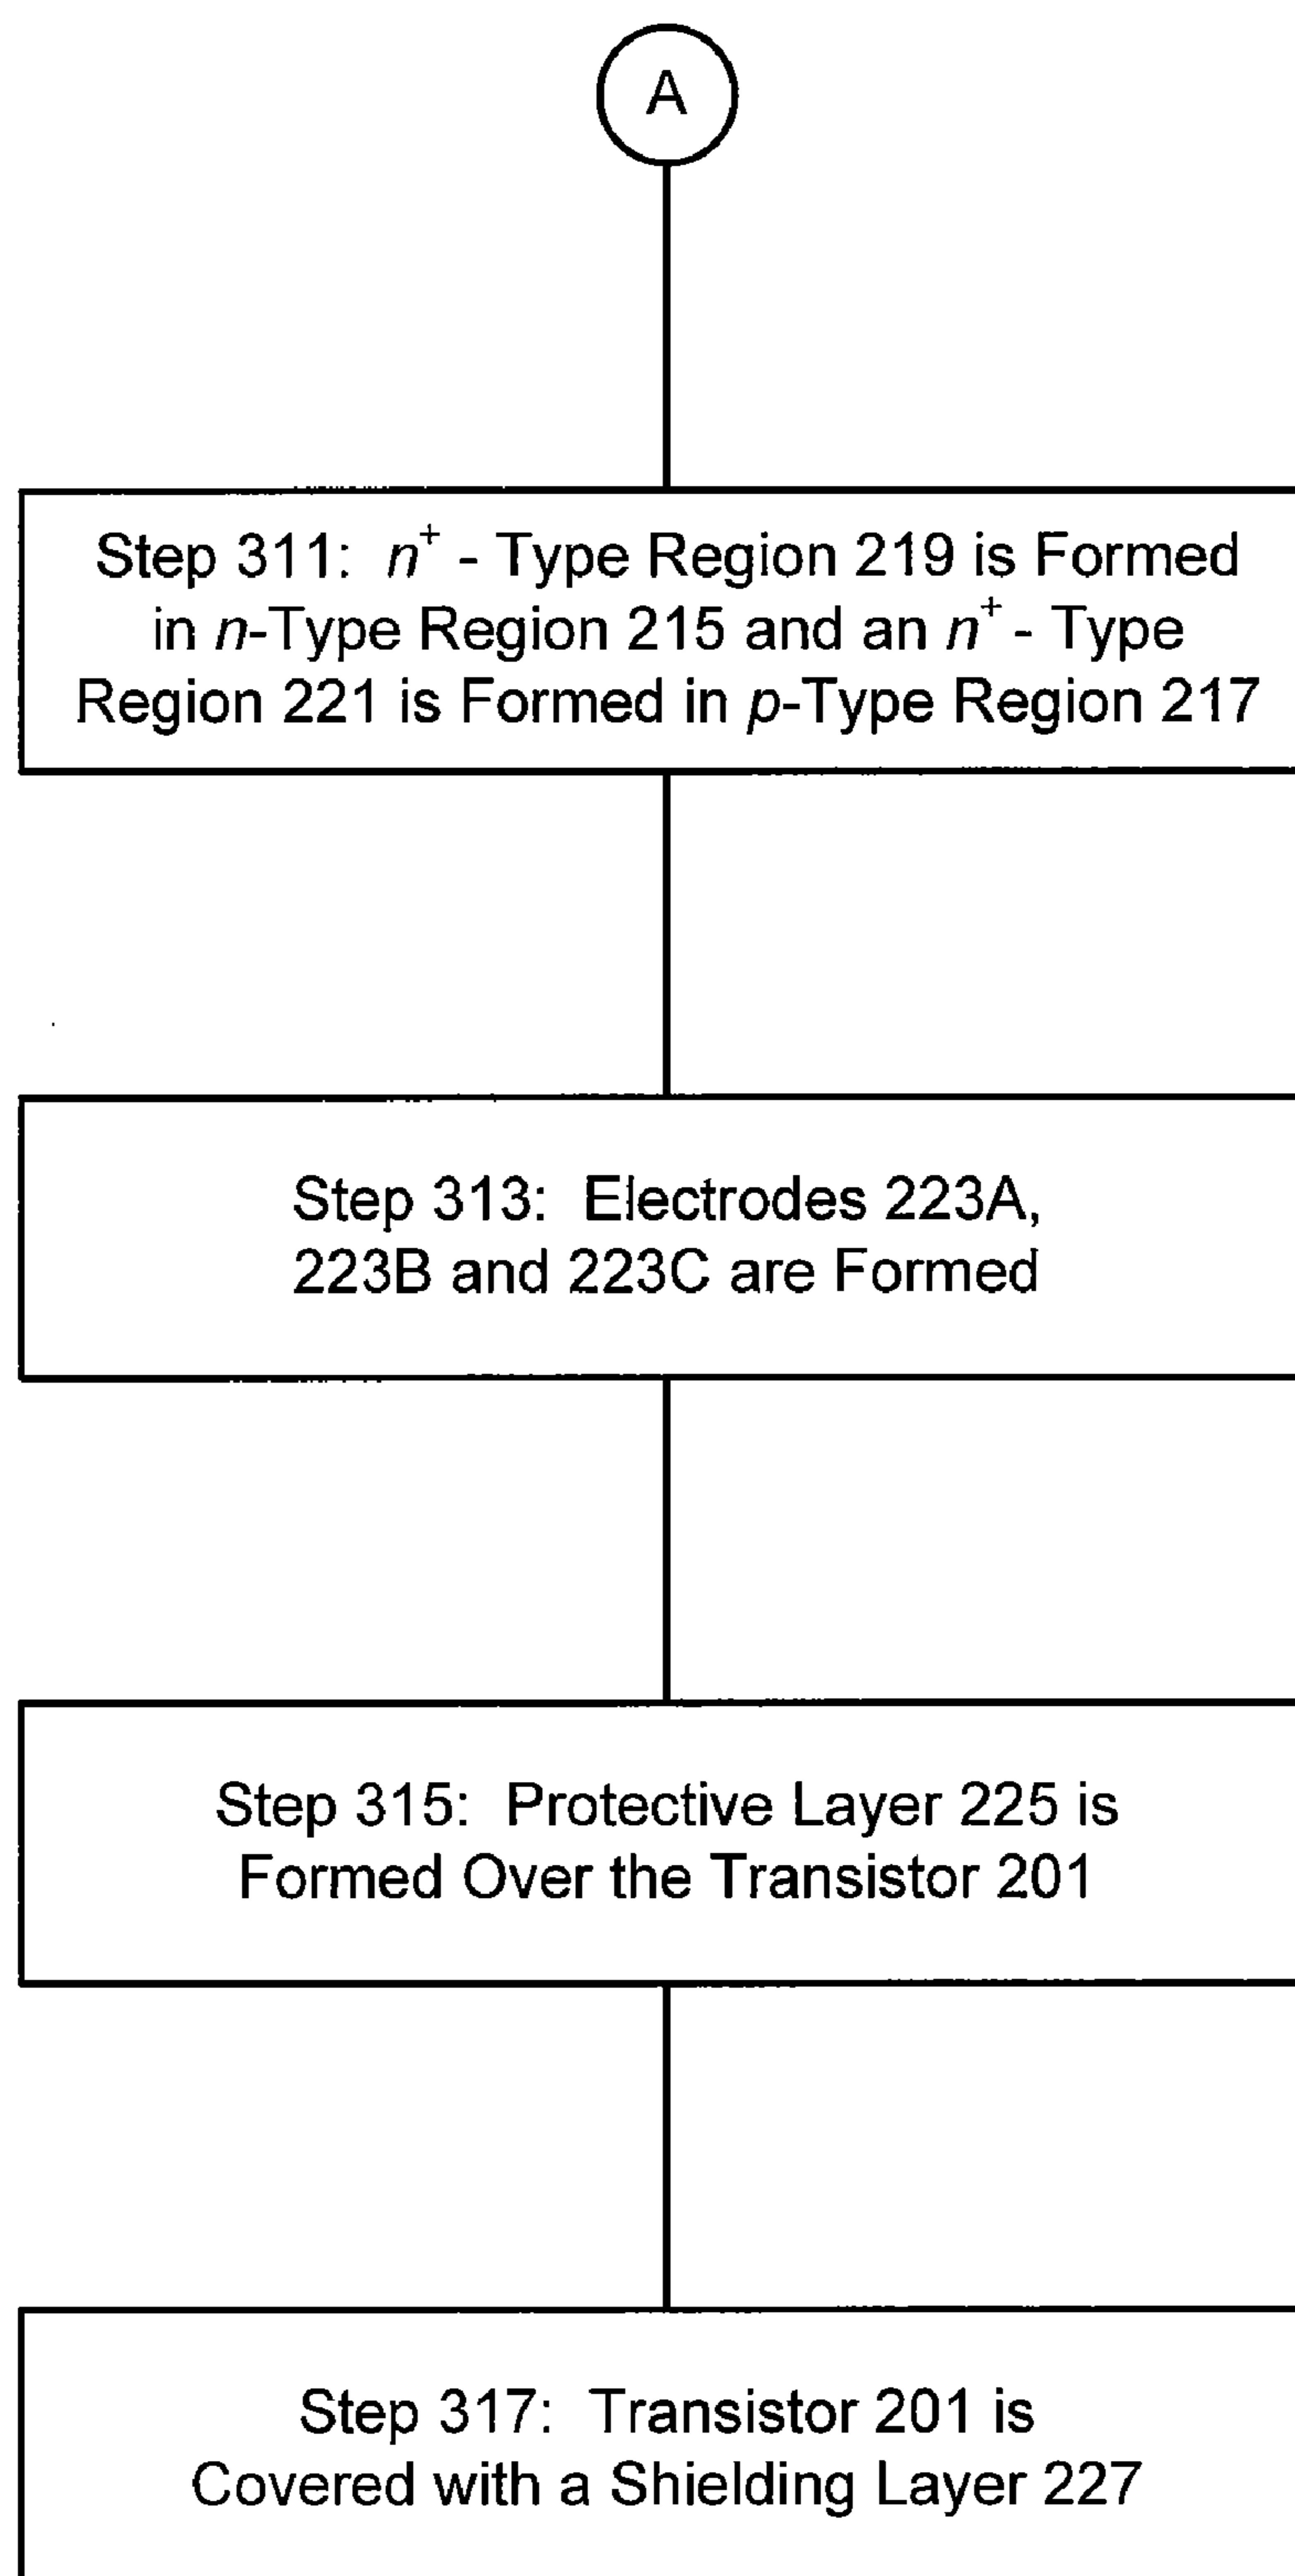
A

Step 311: $n^+$ - Type Region 219 is Formed in $n$-Type Region 215 and an $n^+$ - Type Region 221 is Formed in $p$-Type Region 217

Step 313: Electrodes 223A, 223B and 223C are Formed

Step 315: Protective Layer 225 is Formed Over the Transistor 201

Step 317: Transistor 201 is Covered with a Shielding Layer 227